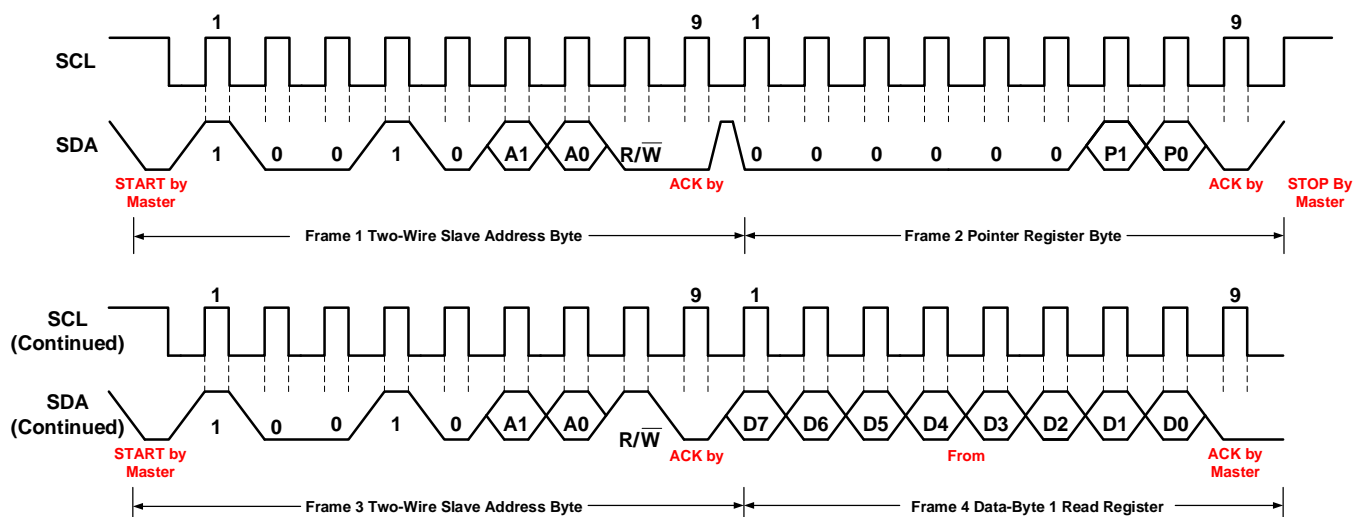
1
9
1
9

SCL

SDA

1 0 0 1 0 A1 A0 $R/\overline{W}$ 0 0 0 0 0 0 P1 P0

START by Master

ACK by

ACK by

STOP By Master

Frame 1 Two-Wire Slave Address Byte

Frame 2 Pointer Register Byte

1
9
1
9

SCL (Continued)

SDA (Continued)

1 0 0 1 0 A1 A0 $R/\overline{W}$ D7 D6 D5 D4 D3 D2 D1 D0

START by Master

ACK by

From

ACK by Master

Frame 3 Two-Wire Slave Address Byte

Frame 4 Data-Byte 1 Read Register